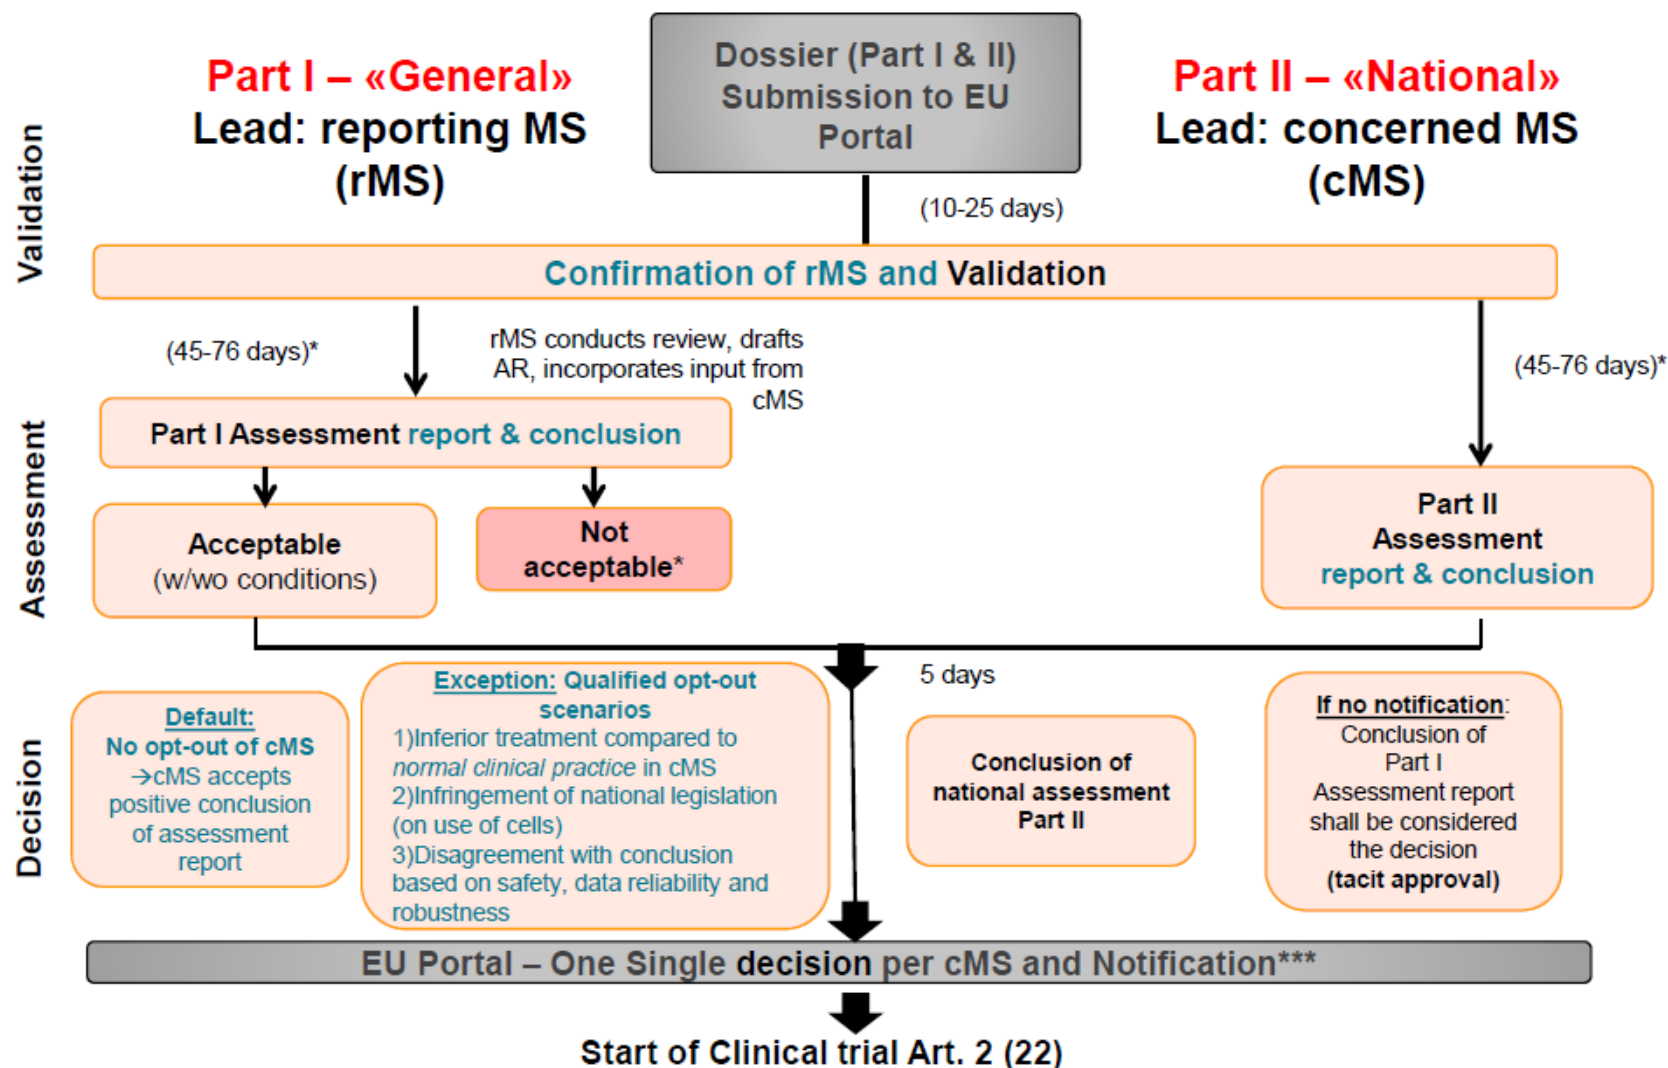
Validation

Part I – «General»
Lead: reporting MS (rMS)

Dossier (Part I & II) Submission to EU Portal

Part II – «National»
Lead: concerned MS (cMS)

(10-25 days)

Confirmation of rMS and Validation

Assessment

(45-76 days)*

rMS conducts review, drafts AR, incorporates input from cMS

(45-76 days)*

Part I Assessment report & conclusion

Acceptable (w/wo conditions)

Not acceptable*

Part II Assessment report & conclusion

Decision

5 days

Default:
No opt-out of cMS
→cMS accepts positive conclusion of assessment report

Exception: Qualified opt-out scenarios
1)Inferior treatment compared to *normal clinical practice* in cMS
2)Infringement of national legislation (on use of cells)
3)Disagreement with conclusion based on safety, data reliability and robustness

Conclusion of national assessment Part II

If no notification:
Conclusion of Part I Assessment report shall be considered the decision
(tacit approval)

EU Portal – One Single decision per cMS and Notification***

Start of Clinical trial Art. 2 (22)